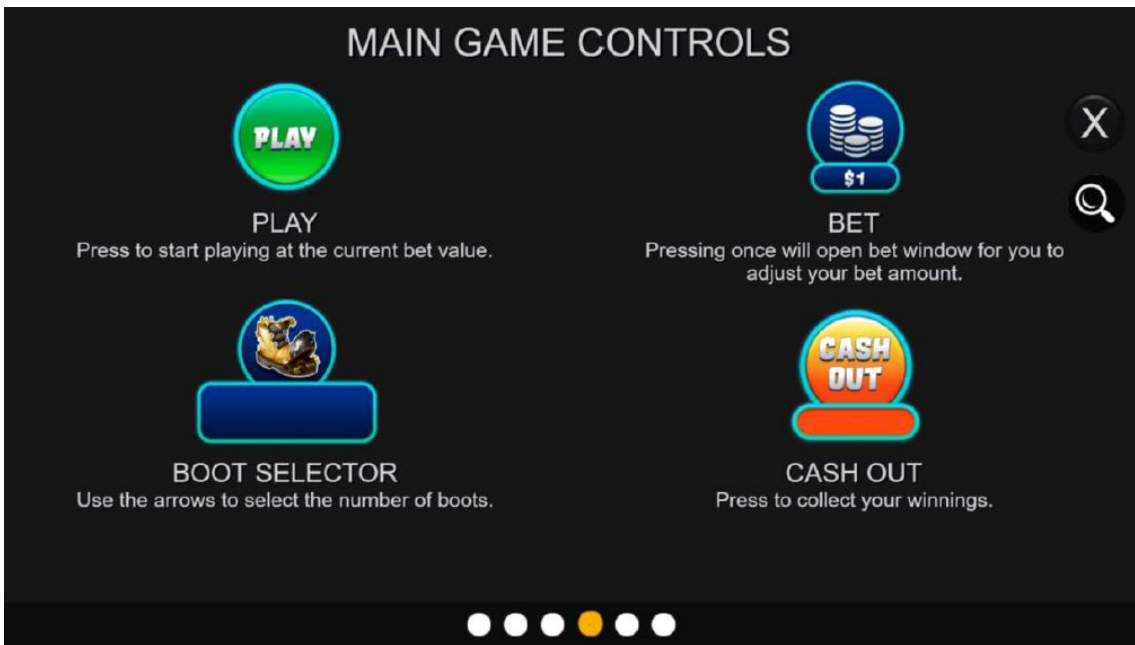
MAIN GAME CONTROLS

X

PLAY

PLAY
Press to start playing at the current bet value.

$1

BET
Pressing once will open bet window for you to adjust your bet amount.

BOOT SELECTOR
Use the arrows to select the number of boots.

CASH OUT

CASH OUT
Press to collect your winnings.